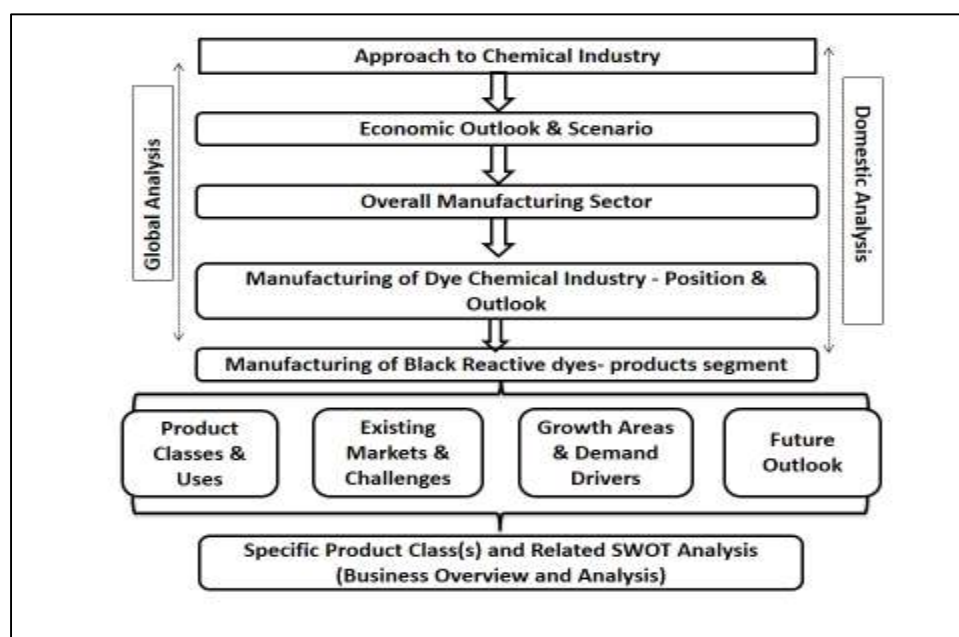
Approach to Chemical Industry

Economic Outlook & Scenario

Overall Manufacturing Sector

Manufacturing of Dye Chemical Industry - Position & Outlook

Global Analysis

Domestic Analysis

Manufacturing of Black Reactive dyes- products segment

Product Classes & Uses

Existing Markets & Challenges

Growth Areas & Demand Drivers

Future Outlook

Specific Product Class(s) and Related SWOT Analysis (Business Overview and Analysis)